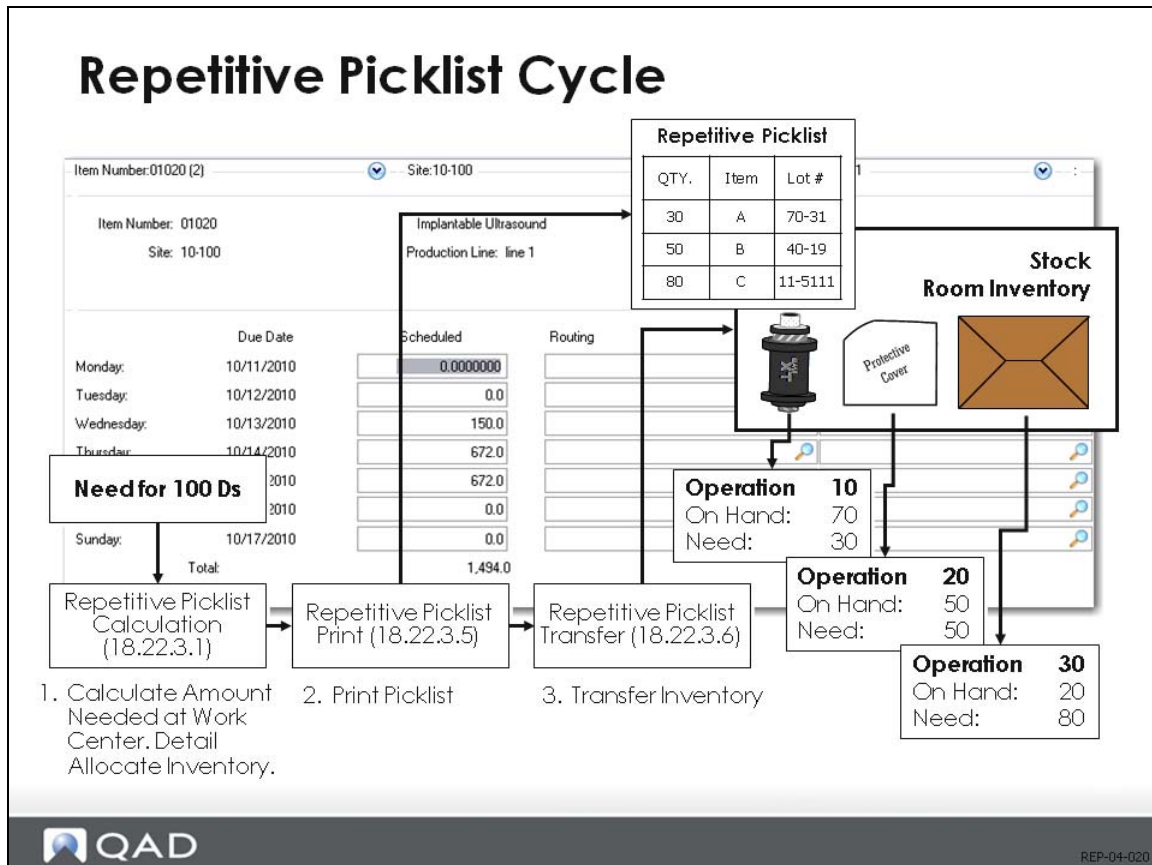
Repetitive Picklist Cycle

Item Number:01020 (2)   Site:10-100   1

Item Number: 01020   Implantable Ultrasound
Site: 10-100   Production Line: line 1

Repetitive Picklist

| QTY. | Item | Lot # |
|---|---|---|
| 30 | A | 70-31 |
| 50 | B | 40-19 |
| 80 | C | 11-5111 |

Stock Room Inventory

Protective Cover

| | Due Date | Scheduled | Routing |
|---|---|---|---|
| Monday: | 10/11/2010 | 0.0000000 | |
| Tuesday: | 10/12/2010 | 0.0 | |
| Wednesday: | 10/13/2010 | 150.0 | |
| Thursday: | 10/14/2010 | 672.0 | |
| | 2010 | 672.0 | |
| | 2010 | 0.0 | |
| Sunday: | 10/17/2010 | 0.0 | |
| | Total: | 1,494.0 | |

Need for 100 Ds

Operation 10
On Hand: 70
Need: 30

Operation 20
On Hand: 50
Need: 50

Operation 30
On Hand: 20
Need: 80

Repetitive Picklist Calculation (18.22.3.1)

Repetitive Picklist Print (18.22.3.5)

Repetitive Picklist Transfer (18.22.3.6)

1. Calculate Amount Needed at Work Center. Detail Allocate Inventory.

2. Print Picklist

3. Transfer Inventory

QAD

REP-04-020